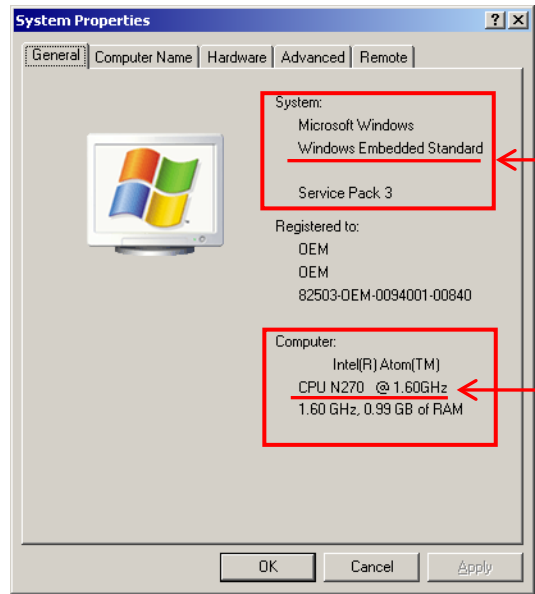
System Properties

?

General | Computer Name | Hardware | Advanced | Remote

System:
Microsoft Windows
Windows Embedded Standard

Service Pack 3

Registered to:
OEM
OEM
82503-OEM-0094001-00840

Computer:
Intel(R) Atom(TM)
CPU N270 @ 1.60GHz
1.60 GHz, 0.99 GB of RAM

OK | Cancel | Apply